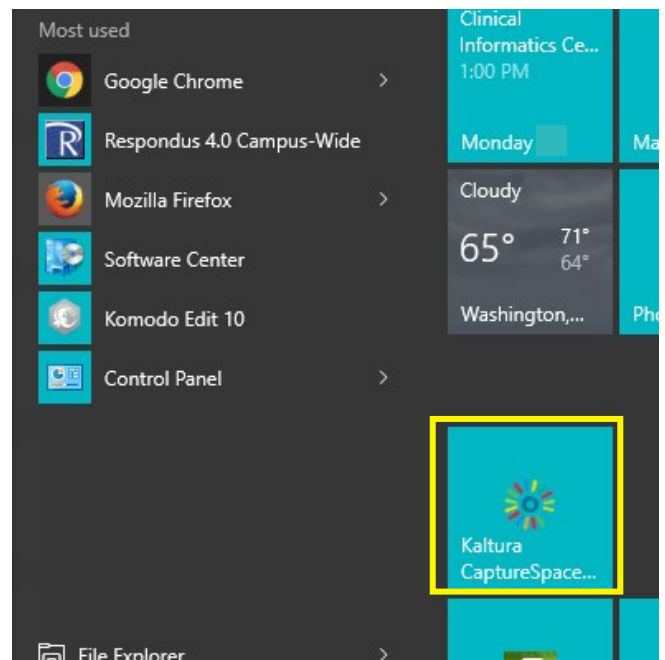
Most used

Google Chrome

Respondus 4.0 Campus-Wide

Mozilla Firefox

Software Center

Komodo Edit 10

Control Panel

File Explorer

Clinical Informatics Ce...
1:00 PM
Monday

Ma

Cloudy
65°
71°
64°
Washington,...

Pho

Kaltura CaptureSpace...